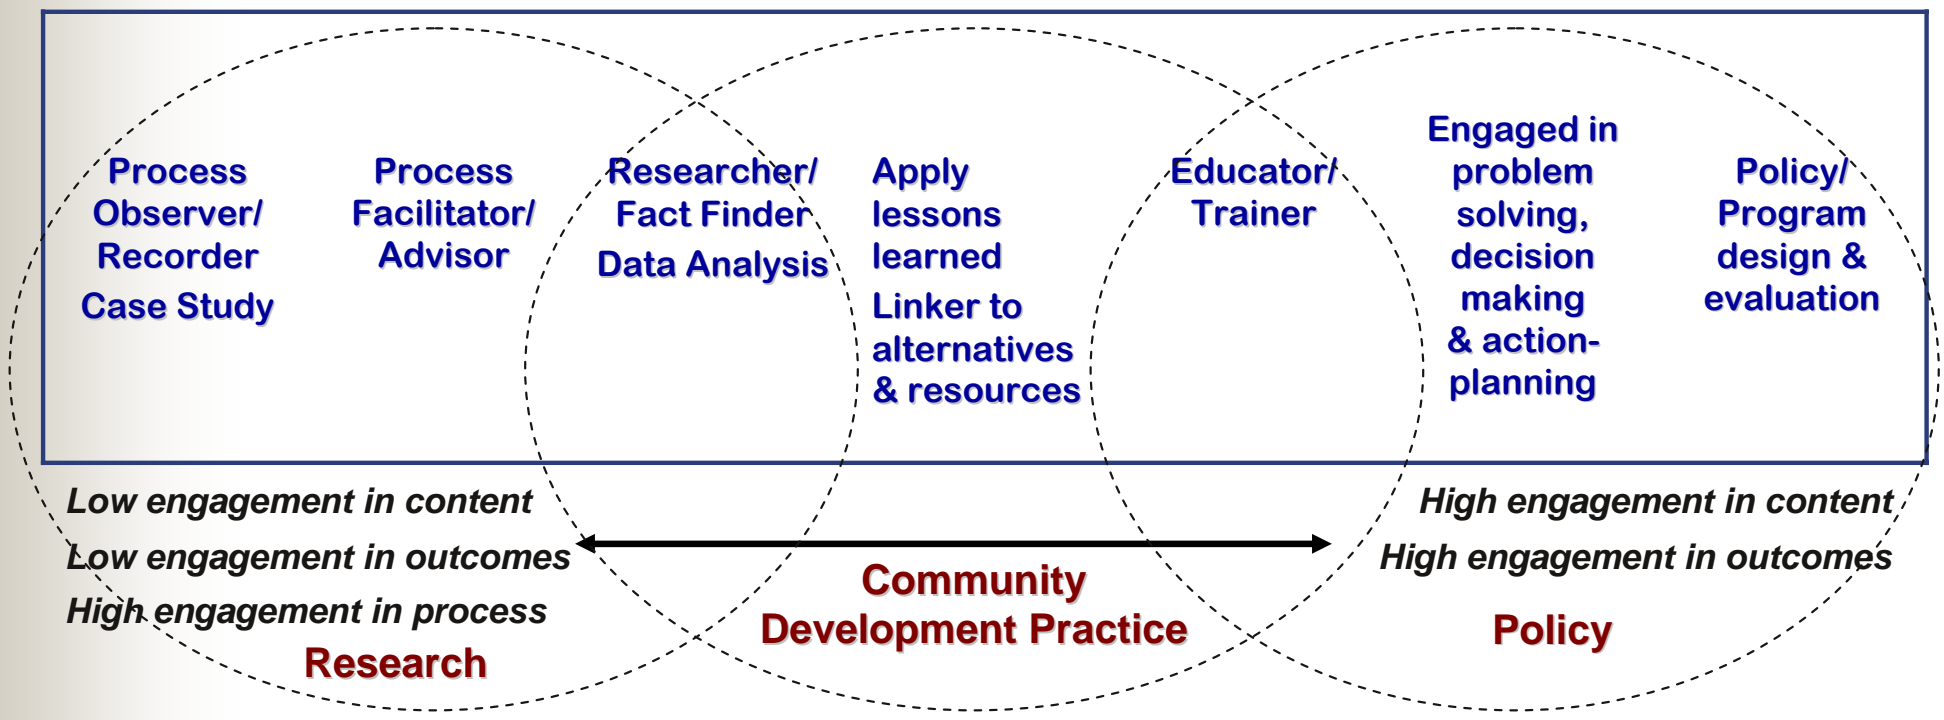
Process Observer/ Recorder
Case Study

Process Facilitator/ Advisor

Researcher/ Fact Finder
Data Analysis

Apply lessons learned
Linker to alternatives & resources

Educator/ Trainer

Engaged in problem solving, decision making & action-planning

Policy/ Program design & evaluation

Low engagement in content
Low engagement in outcomes
High engagement in process

Research

Community Development Practice

High engagement in content
High engagement in outcomes

Policy